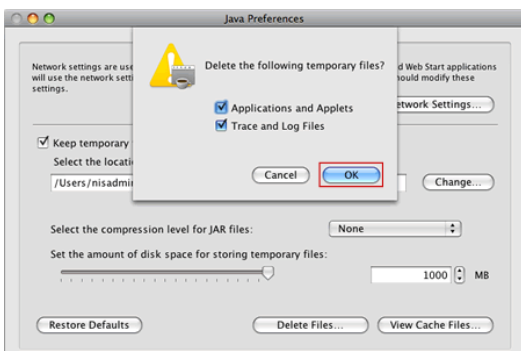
Java Preferences

Network settings are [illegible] will use the network setti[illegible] settings.

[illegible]d Web Start applications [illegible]hould modify these

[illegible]etwork Settings...

Keep temporary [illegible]

Select the locati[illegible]

/Users/nisadmi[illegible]

Change...

Delete the following temporary files?

Applications and Applets

Trace and Log Files

Cancel

OK

Select the compression level for JAR files:

None

Set the amount of disk space for storing temporary files:

1000

MB

Restore Defaults

Delete Files...

View Cache Files...